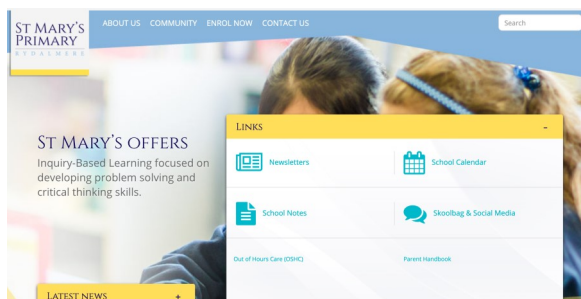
ST MARY'S PRIMARY
RYDALMERE

ABOUT US COMMUNITY ENROL NOW CONTACT US

Search

ST MARY'S OFFERS
Inquiry-Based Learning focused on developing problem solving and critical thinking skills.

LINKS -

Newsletters

School Calendar

School Notes

Skoolbag & Social Media

Out of Hours Care (OSHC)

Parent Handbook

LATEST NEWS +